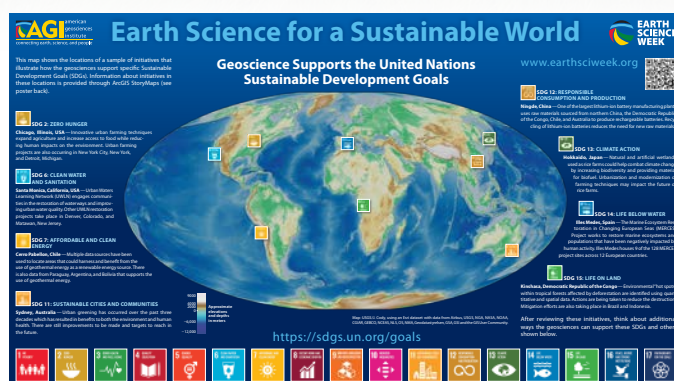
AGI american geosciences institute connecting earth, science, and people

Earth Science for a Sustainable World

EARTH SCIENCE WEEK

This map shows the locations of a sample of initiatives that illustrate how the geosciences support specific Sustainable Development Goals (SDGs). Information about initiatives in these locations is provided through ArcGIS StoryMaps (see poster back).

Geoscience Supports the United Nations Sustainable Development Goals

www.earthsciweek.org

SDG 2: ZERO HUNGER

Chicago, Illinois, USA — Innovative urban farming techniques expand agriculture and increase access to food while reducing human impacts on the environment. Urban farming projects are also occurring in New York City, New York, and Detroit, Michigan.

SDG 6: CLEAN WATER AND SANITATION

Santa Monica, California, USA — Urban Watershed Learning Network (UWLN) engages communities in the restoration of waterways and improving urban water quality. Other UWLN restoration projects take place in Denver, Colorado, and Matawan, New Jersey.

SDG 7: AFFORDABLE AND CLEAN ENERGY

Cerro Pabellón, Chile — Multiple data sources have been used to locate areas that could harness and benefit from the use of geothermal energy as a renewable energy source. There is also data from Paraguay, Argentina, and Bolivia that supports the use of geothermal energy.

SDG 11: SUSTAINABLE CITIES AND COMMUNITIES

Sydney, Australia — Urban greening has occurred over the past three decades which has resulted in benefits to both the environment and human health. There are still improvements to be made and targets to reach in the future.

SDG 12: RESPONSIBLE CONSUMPTION AND PRODUCTION

Ningde, China — One of the largest lithium-ion battery manufacturing plants uses raw materials sourced from northern China, the Democratic Republic of the Congo, Chile, and Australia to produce rechargeable batteries. Recycling of lithium-ion batteries reduces the need for new materials.

SDG 13: CLIMATE ACTION

Hokkaido, Japan — Natural and artificial wetlands used as rice farms could help combat climate change by increasing biodiversity and providing materials for biofuel. Urbanization and modernization of farming techniques may impact the future of rice farms.

SDG 14: LIFE BELOW WATER

Illes Medes, Spain — The Marine Ecosystem Restoration in Changing European Seas (MERCES) Project works to restore marine ecosystems and populations that have been negatively impacted by human activity. Illes Medes is one of the 10 MERCES project sites across 12 European countries.

SDG 15: LIFE ON LAND

Kinshasa, Democratic Republic of the Congo — Environmental "hot spots" within tropical forests affected by deforestation are identified using quantitative and spatial data. Actions are being taken to reduce the destruction. Mitigation efforts are also taking place in Brazil and Indonesia.

After reviewing these initiatives, think about additional ways the geosciences can support these SDGs and others shown below.

Approximate elevations and depths in meters

https://sdgs.un.org/goals

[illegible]